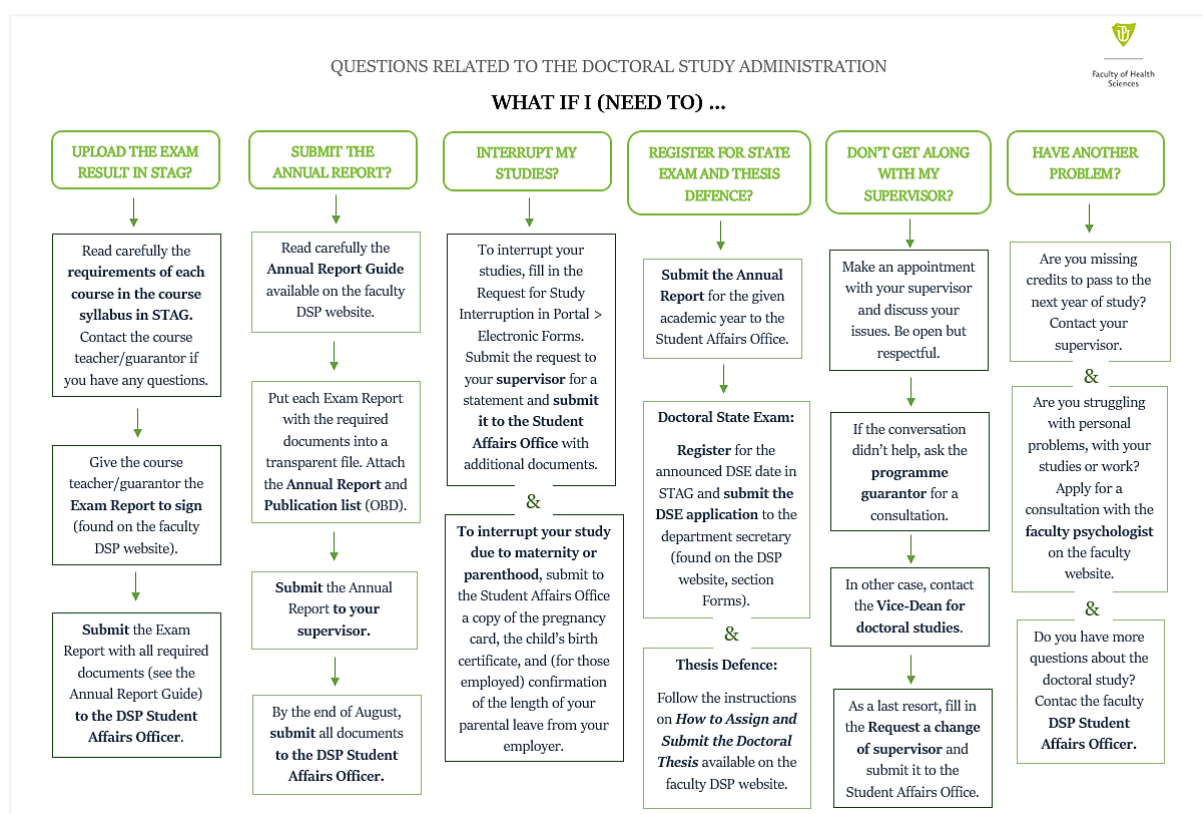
Faculty of Health Sciences

QUESTIONS RELATED TO THE DOCTORAL STUDY ADMINISTRATION

WHAT IF I (NEED TO) ...

UPLOAD THE EXAM RESULT IN STAG?

Read carefully the requirements of each course in the course syllabus in STAG. Contact the course teacher/guarantor if you have any questions.

Give the course teacher/guarantor the Exam Report to sign (found on the faculty DSP website).

Submit the Exam Report with all required documents (see the Annual Report Guide) to the DSP Student Affairs Officer.

SUBMIT THE ANNUAL REPORT?

Read carefully the Annual Report Guide available on the faculty DSP website.

Put each Exam Report with the required documents into a transparent file. Attach the Annual Report and Publication list (OBD).

Submit the Annual Report to your supervisor.

By the end of August, submit all documents to the DSP Student Affairs Officer.

INTERRUPT MY STUDIES?

To interrupt your studies, fill in the Request for Study Interruption in Portal > Electronic Forms. Submit the request to your supervisor for a statement and submit it to the Student Affairs Office with additional documents.

&

To interrupt your study due to maternity or parenthood, submit to the Student Affairs Office a copy of the pregnancy card, the child's birth certificate, and (for those employed) confirmation of the length of your parental leave from your employer.

REGISTER FOR STATE EXAM AND THESIS DEFENCE?

Submit the Annual Report for the given academic year to the Student Affairs Office.

Doctoral State Exam:
Register for the announced DSE date in STAG and submit the DSE application to the department secretary (found on the DSP website, section Forms).

&

Thesis Defence:
Follow the instructions on How to Assign and Submit the Doctoral Thesis available on the faculty DSP website.

DON'T GET ALONG WITH MY SUPERVISOR?

Make an appointment with your supervisor and discuss your issues. Be open but respectful.

If the conversation didn't help, ask the programme guarantor for a consultation.

In other case, contact the Vice-Dean for doctoral studies.

As a last resort, fill in the Request a change of supervisor and submit it to the Student Affairs Office.

HAVE ANOTHER PROBLEM?

Are you missing credits to pass to the next year of study? Contact your supervisor.

&

Are you struggling with personal problems, with your studies or work? Apply for a consultation with the faculty psychologist on the faculty website.

&

Do you have more questions about the doctoral study? Contac the faculty DSP Student Affairs Officer.